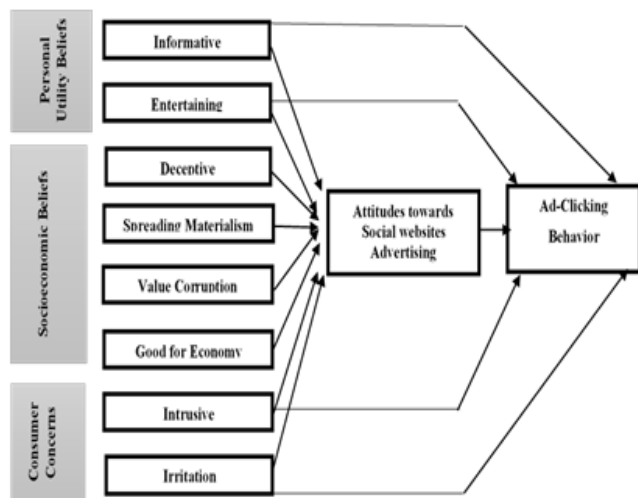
Personal Utility Beliefs

Informative

Entertaining

Socioeconomic Beliefs

Deceptive

Spreading Materialism

Value Corruption

Good for Economy

Consumer Concerns

Intrusive

Irritation

Attitudes towards Social websites Advertising

Ad-Clicking Behavior